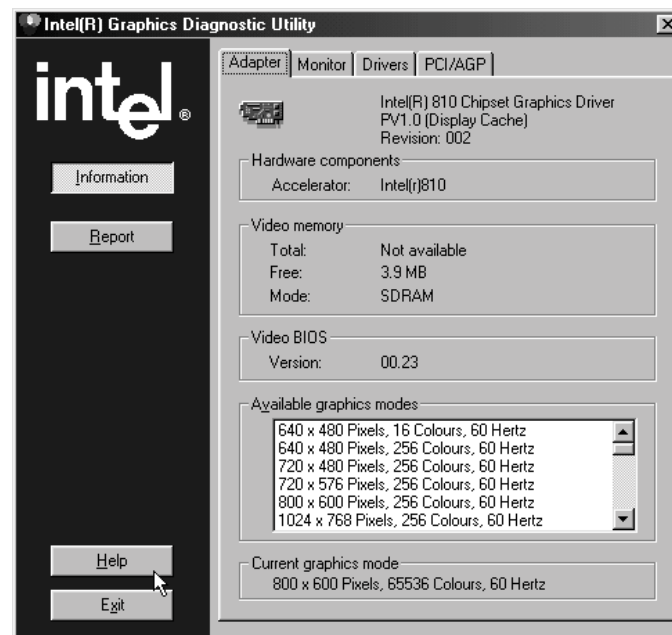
Intel(R) Graphics Diagnostic Utility

intel®

Information

Report

Help

Exit

Adapter | Monitor | Drivers | PCI/AGP

Intel(R) 810 Chipset Graphics Driver
PV1.0 (Display Cache)
Revision: 002

Hardware components
Accelerator: Intel(r)810

Video memory
Total: Not available
Free: 3.9 MB
Mode: SDRAM

Video BIOS
Version: 00.23

Available graphics modes
640 x 480 Pixels, 16 Colours, 60 Hertz
640 x 480 Pixels, 256 Colours, 60 Hertz
720 x 480 Pixels, 256 Colours, 60 Hertz
720 x 576 Pixels, 256 Colours, 60 Hertz
800 x 600 Pixels, 256 Colours, 60 Hertz
1024 x 768 Pixels, 256 Colours, 60 Hertz

Current graphics mode
800 x 600 Pixels, 65536 Colours, 60 Hertz